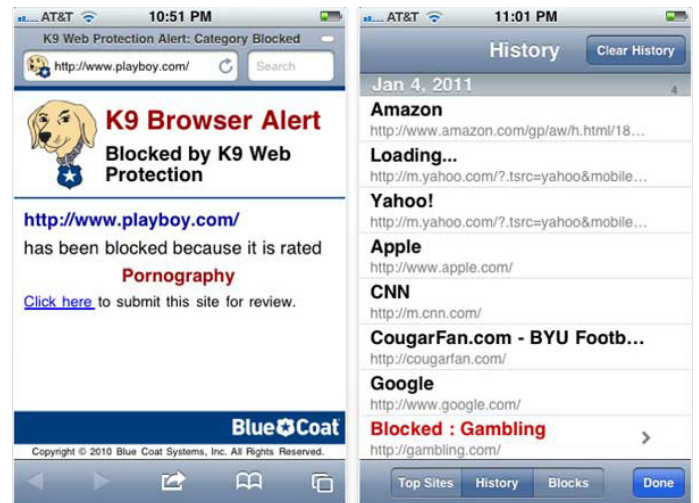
AT&T 10:51 PM

K9 Web Protection Alert: Category Blocked

http://www.playboy.com/

Search

K9 Browser Alert

Blocked by K9 Web Protection

http://www.playboy.com/

has been blocked because it is rated

Pornography

Click here to submit this site for review.

Blue Coat

Copyright © 2010 Blue Coat Systems, Inc. All Rights Reserved.

AT&T 11:01 PM

History

Clear History

Jan 4, 2011

4

Amazon

http://www.amazon.com/gp/aw/h.html/18...

Loading...

http://m.yahoo.com/?.tsrc=yahoo&mobile...

Yahoo!

http://m.yahoo.com/?.tsrc=yahoo&mobile...

Apple

http://www.apple.com/

CNN

http://m.cnn.com/

CougarFan.com - BYU Footb...

http://cougarfan.com/

Google

http://www.google.com/

Blocked : Gambling

http://gambling.com/

Top Sites

History

Blocks

Done